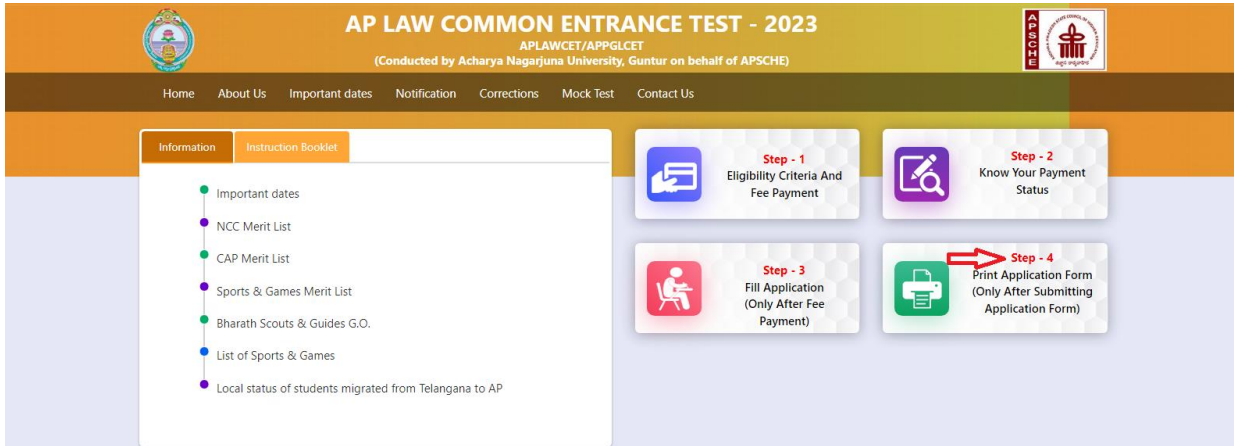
AP LAW COMMON ENTRANCE TEST - 2023
APLAWCET/APPGLCET
(Conducted by Acharya Nagarjuna University, Guntur on behalf of APSCHE)

APSCHE

Home About Us Important dates Notification Corrections Mock Test Contact Us

Information Instruction Booklet

Important dates
NCC Merit List
CAP Merit List
Sports & Games Merit List
Bharath Scouts & Guides G.O.
List of Sports & Games
Local status of students migrated from Telangana to AP

Step - 1
Eligibility Criteria And Fee Payment

Step - 2
Know Your Payment Status

Step - 3
Fill Application (Only After Fee Payment)

Step - 4
Print Application Form (Only After Submitting Application Form)